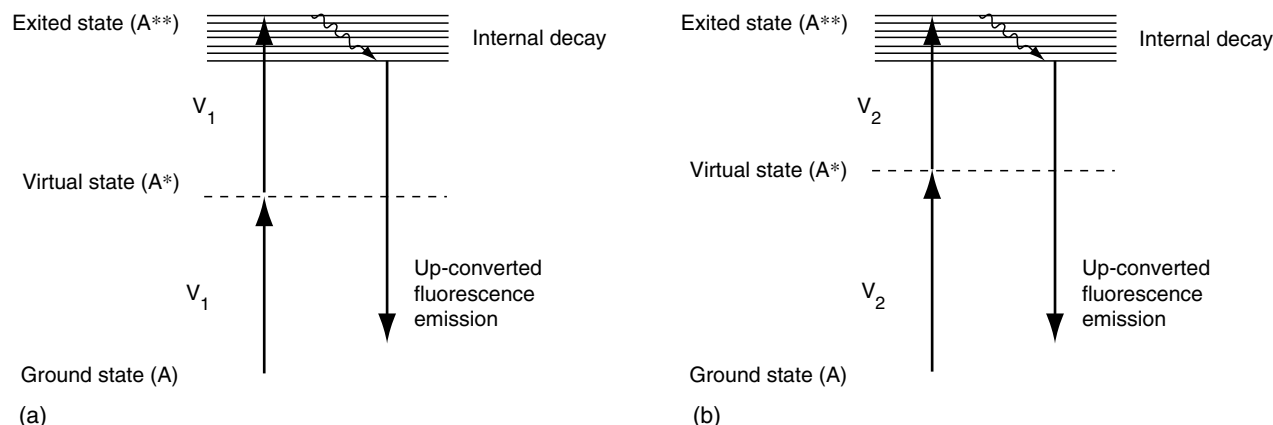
Exited state (A**)

Internal decay

$V_1$

Virtual state (A*)

$V_1$

Up-converted fluorescence emission

Ground state (A)

(a)

Exited state (A**)

Internal decay

$V_2$

Virtual state (A*)

$V_2$

Up-converted fluorescence emission

Ground state (A)

(b)